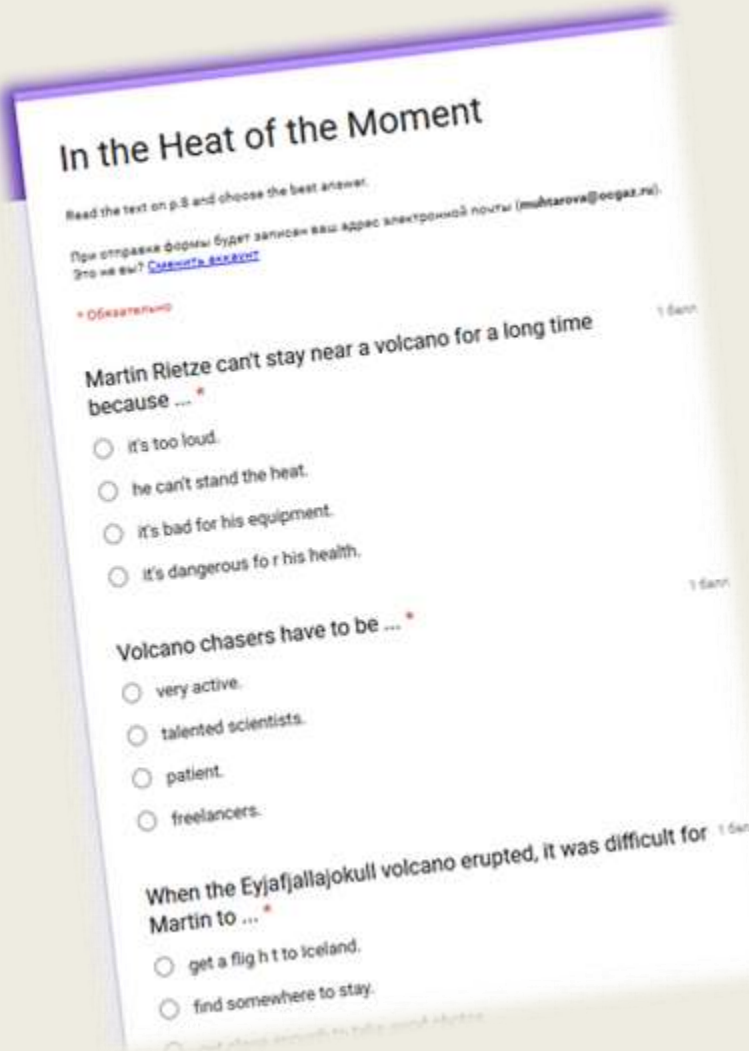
In the Heat of the Moment

Read the text on p.8 and choose the best answer.

При отправке формы будет записан ваш адрес электронной почты (muhtarova@oogaz.ru). Это не вы? Сменить аккаунт

* Обязательно

Martin Rietze can't stay near a volcano for a long time because ... *

1 балл

it's too loud.

he can't stand the heat.

it's bad for his equipment.

it's dangerous fo r his health.

Volcano chasers have to be ... *

1 балл

very active.

talented scientists.

patient.

freelancers.

When the Eyjafjallajokull volcano erupted, it was difficult for Martin to ... *

1 бал

get a flig h t to Iceland.

find somewhere to stay.

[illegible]